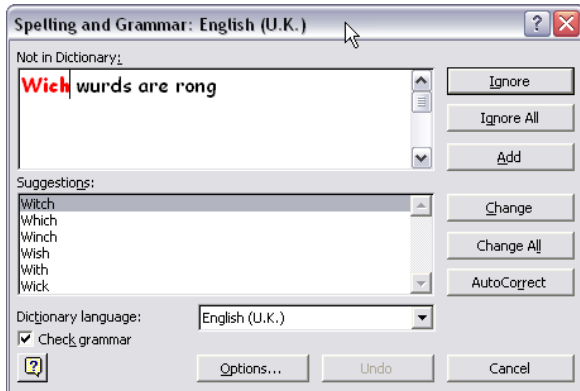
Spelling and Grammar: English (U.K.)

Not in Dictionary:

Wich wurds are rong

Ignore

Ignore All

Add

Suggestions:

Witch
Which
Winch
Wish
With
Wick

Change

Change All

AutoCorrect

Dictionary language:

English (U.K.)

Check grammar

Options...

Undo

Cancel